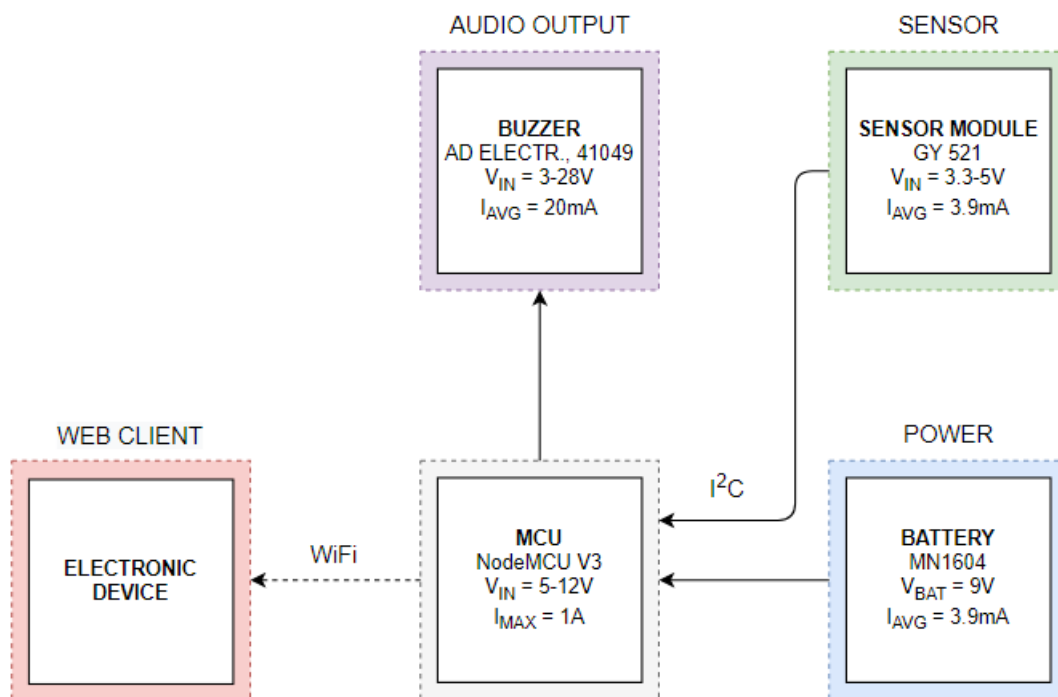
AUDIO OUTPUT

BUZZER
AD ELECTR., 41049
$V_{IN}$ = 3-28V
$I_{AVG}$ = 20mA

SENSOR

SENSOR MODULE
GY 521
$V_{IN}$ = 3.3-5V
$I_{AVG}$ = 3.9mA

WEB CLIENT

ELECTRONIC DEVICE

WiFi

$I^2C$

MCU
NodeMCU V3
$V_{IN}$ = 5-12V
$I_{MAX}$ = 1A

POWER

BATTERY
MN1604
$V_{BAT}$ = 9V
$I_{AVG}$ = 3.9mA